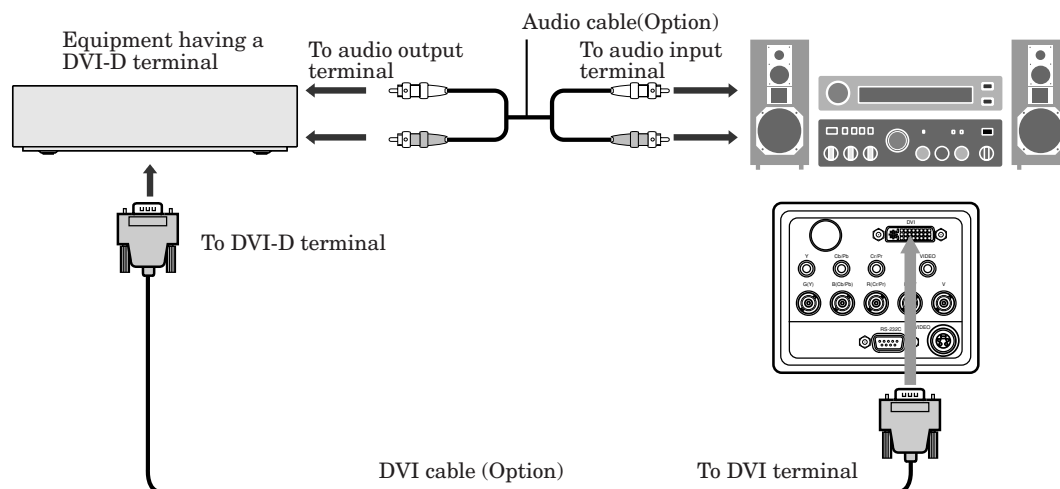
Audio cable(Option)

Equipment having a DVI-D terminal

To audio output terminal

To audio input terminal

To DVI-D terminal

DVI

Y

Cb/Pb

Cr/Pr

VIDEO

G(Y)

B(Cb/Pb)

R(Cr/Pr)

V

RS-232C

S-VIDEO

DVI cable (Option)

To DVI terminal